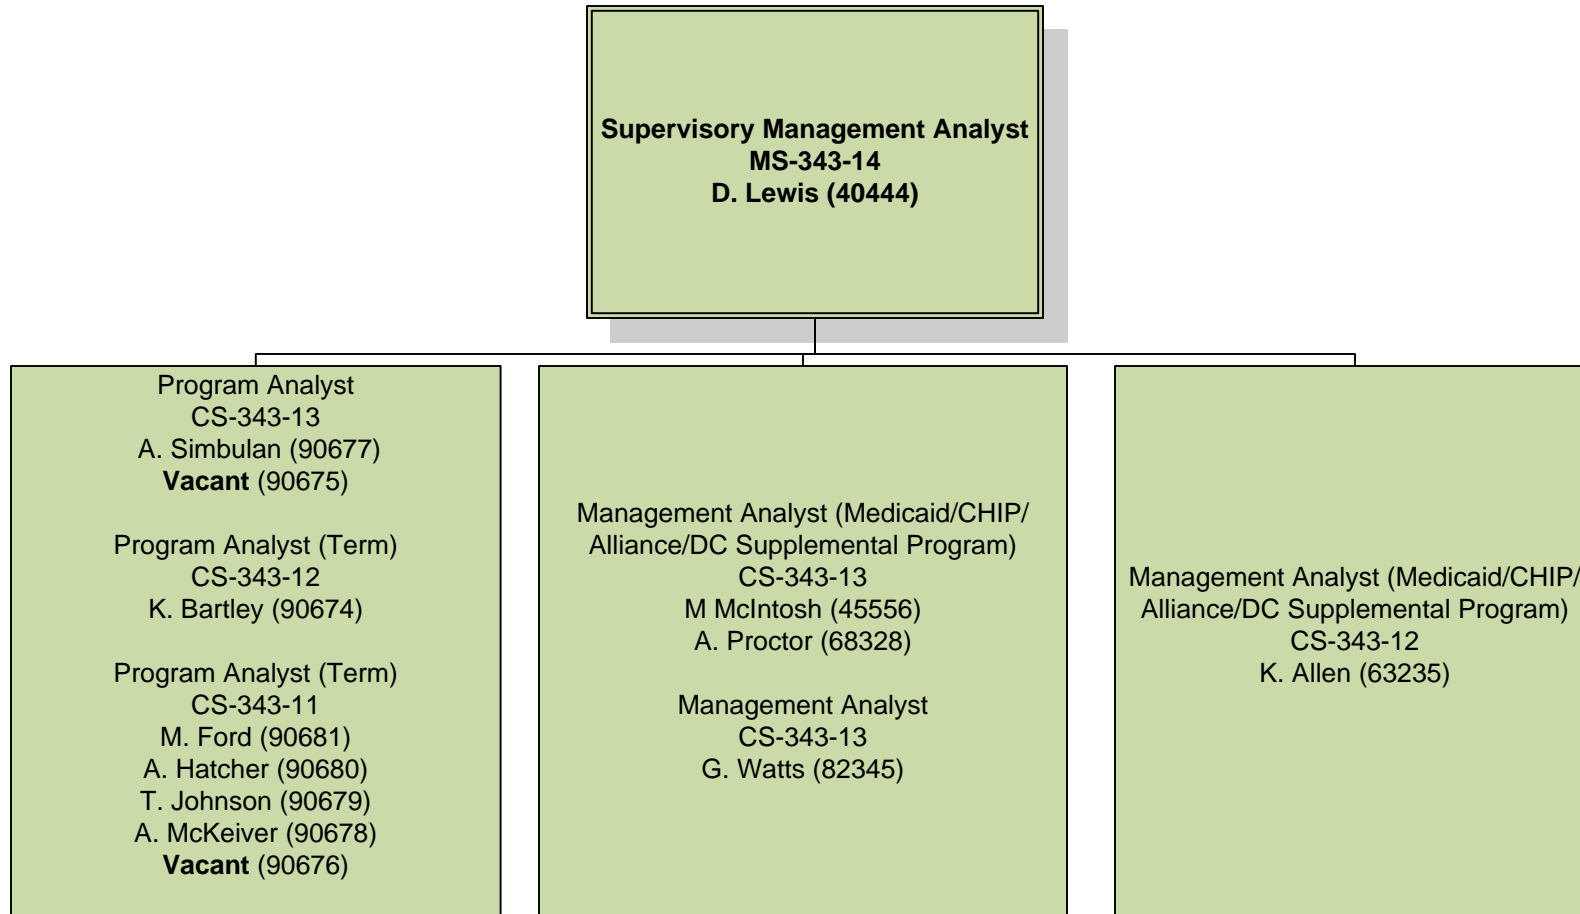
Supervisory Management Analyst
MS-343-14
D. Lewis (40444)

Program Analyst
CS-343-13
A. Simbulan (90677)
Vacant (90675)

Program Analyst (Term)
CS-343-12
K. Bartley (90674)

Program Analyst (Term)
CS-343-11
M. Ford (90681)
A. Hatcher (90680)
T. Johnson (90679)
A. McKeiver (90678)
Vacant (90676)

Management Analyst (Medicaid/CHIP/ Alliance/DC Supplemental Program)
CS-343-13
M McIntosh (45556)
A. Proctor (68328)

Management Analyst
CS-343-13
G. Watts (82345)

Management Analyst (Medicaid/CHIP/ Alliance/DC Supplemental Program)
CS-343-12
K. Allen (63235)